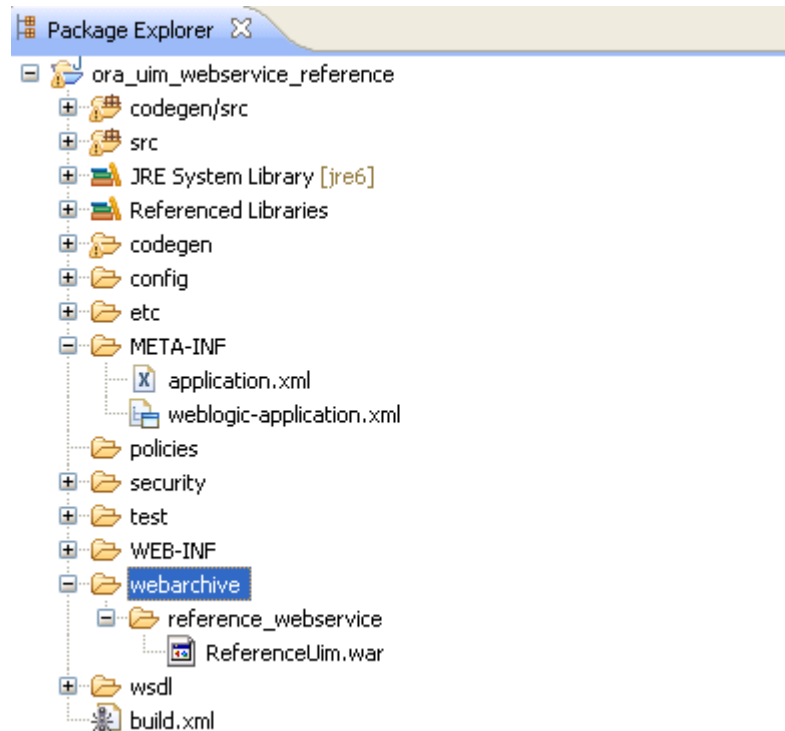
Package Explorer

ora_uim_webservice_reference
codegen/src
src
JRE System Library [jre6]
Referenced Libraries
codegen
config
etc
META-INF
application.xml
weblogic-application.xml
policies
security
test
WEB-INF
webarchive
reference_webservice
ReferenceUim.war
wsdl
build.xml